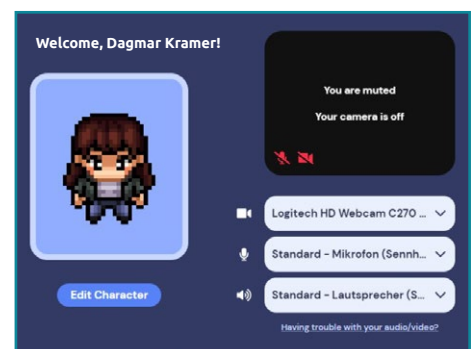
Welcome, Dagmar Kramer!

You are muted

Your camera is off

Edit Character

Logitech HD Webcam C270 ...

Standard - Mikrofon (Sennh...

Standard - Lautsprecher (S...

Having trouble with your audio/video?